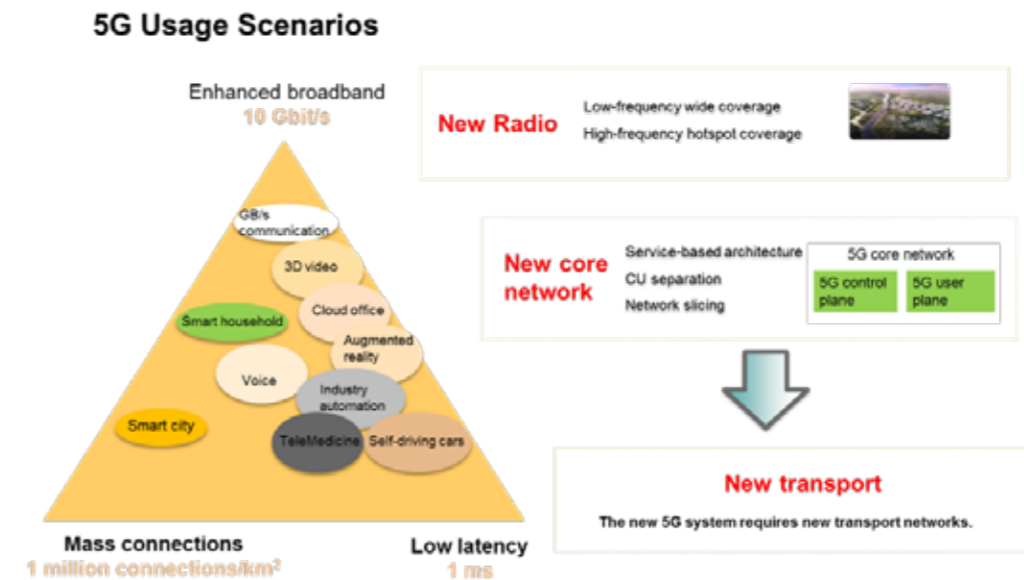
5G Usage Scenarios

Enhanced broadband
10 Gbit/s

GB/s communication
3D video
Cloud office
Smart household
Augmented reality
Voice
Industry automation
Smart city
TeleMedicine
Self-driving cars

Mass connections
1 million connections/km$^2$

Low latency
1 ms

New Radio
Low-frequency wide coverage
High-frequency hotspot coverage

New core network
Service-based architecture
CU separation
Network slicing
5G core network
5G control plane
5G user plane

New transport
The new 5G system requires new transport networks.